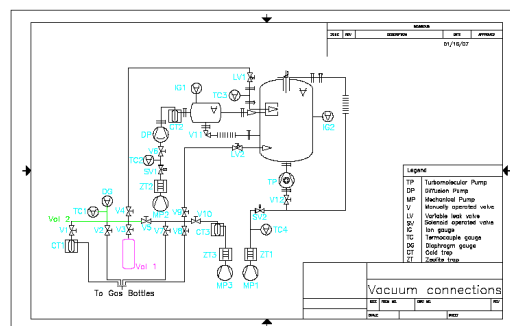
REVISIONS

| ZONE | REV | DESCRIPTION | DATE | APPROVED |
|---|---|---|---|---|
| | | | 01/16/07 | |

IG1
LV1
TC3
CT2
DP
V11
IG2
TC5
V9
LV2
SV1
ZT2
MP2
TP
V12
DG
TC1
V4
Vol 2
V1
V2
V3
V5
V6
V7
V8
V10
SV3
TC4
CT1
CT3
Vol 1
ZT3
ZT1
MP3
MP1
To Gas Bottles

Legend

| | |
|---|---|
| TP | Turbomolecular Pump |
| DP | Diffusion Pump |
| MP | Mechanical Pump |
| V | Manually operated valve |
| LV | Variable leak valve |
| SV | Solenoid operated valve |
| IG | Ion gauge |
| TC | Termocouple gauge |
| DG | Diaphragm gauge |
| CT | Cold trap |
| ZT | Zeolite trap |

Vacuum connections

SIZE FSCM NO. DWG NO. REV
SCALE SHEET